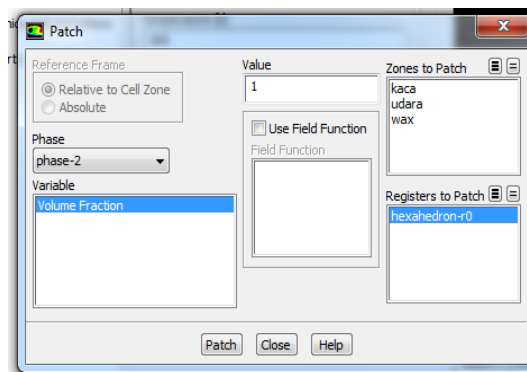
Patch

Reference Frame
Relative to Cell Zone
Absolute

Phase
phase-2

Variable
Volume Fraction

Value
1

Use Field Function
Field Function

Zones to Patch
kaca
udara
wax

Registers to Patch
hexahedron-r0

Patch Close Help